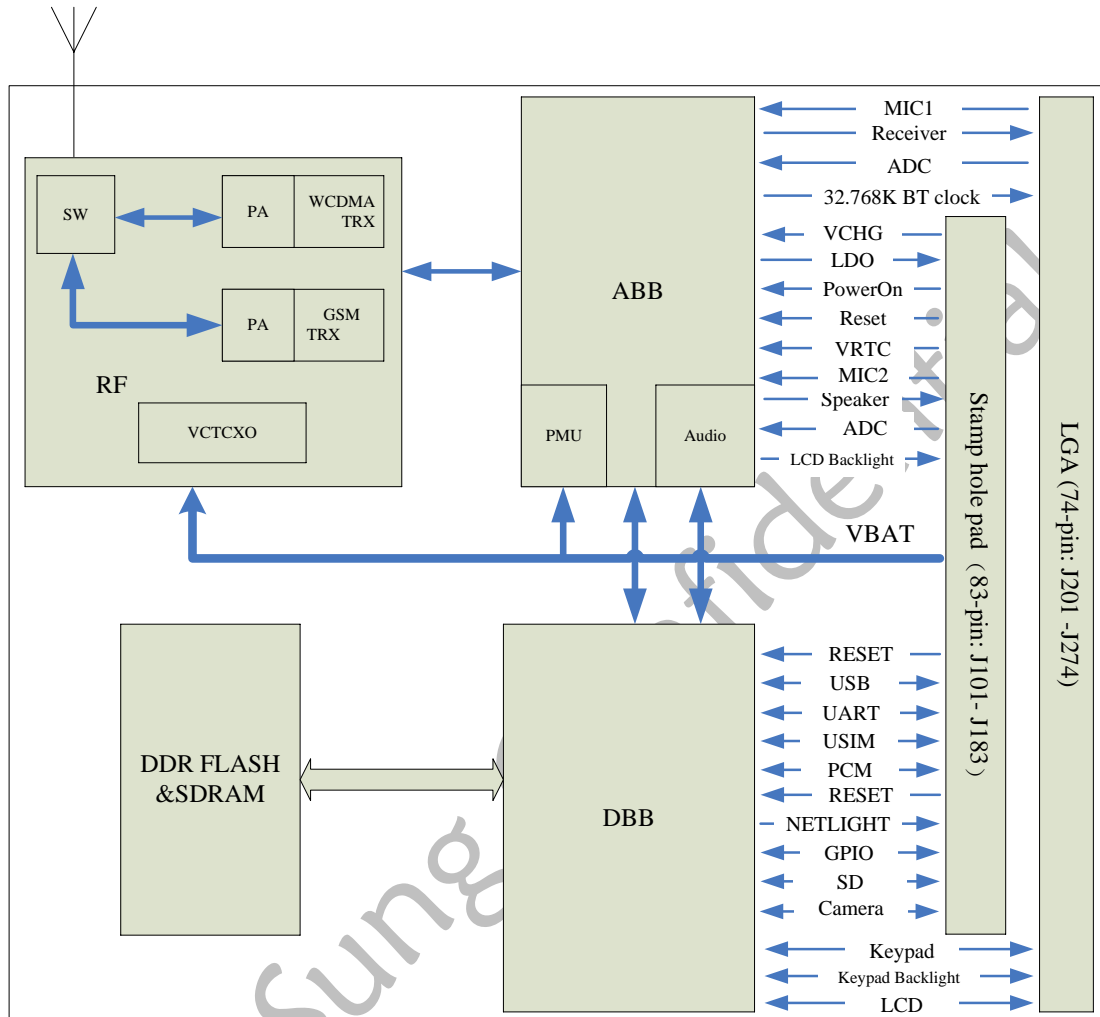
SW
PA
WCDMA TRX
PA
GSM TRX
RF
VCTCXO
ABB
PMU
Audio
MIC1
Receiver
ADC
32.768K BT clock
VCHG
LDO
PowerOn
Reset
VRTC
MIC2
Speaker
ADC
LCD Backlight
VBAT
Stamp hole pad（83-pin: J101-J183）
LGA (74-pin: J201 -J274)
DDR FLASH &SDRAM
DBB
RESET
USB
UART
USIM
PCM
RESET
NETLIGHT
GPIO
SD
Camera
Keypad
Keypad Backlight
LCD
Sung Confidential